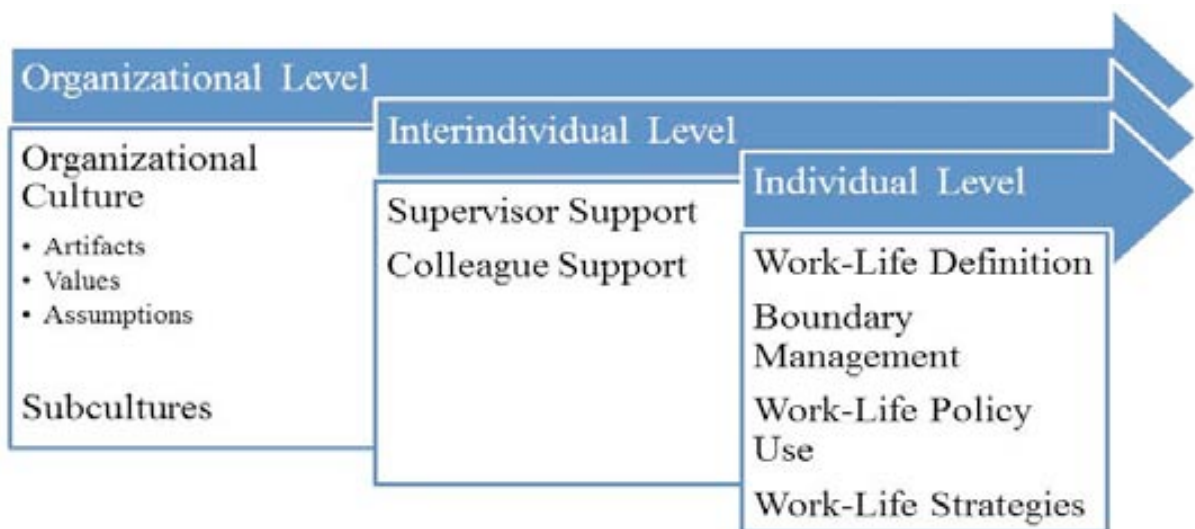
Organizational Level

Organizational Culture

- Artifacts
- Values
- Assumptions

Subcultures

Interindividual Level

Supervisor Support

Colleague Support

Individual Level

Work-Life Definition

Boundary Management

Work-Life Policy Use

Work-Life Strategies